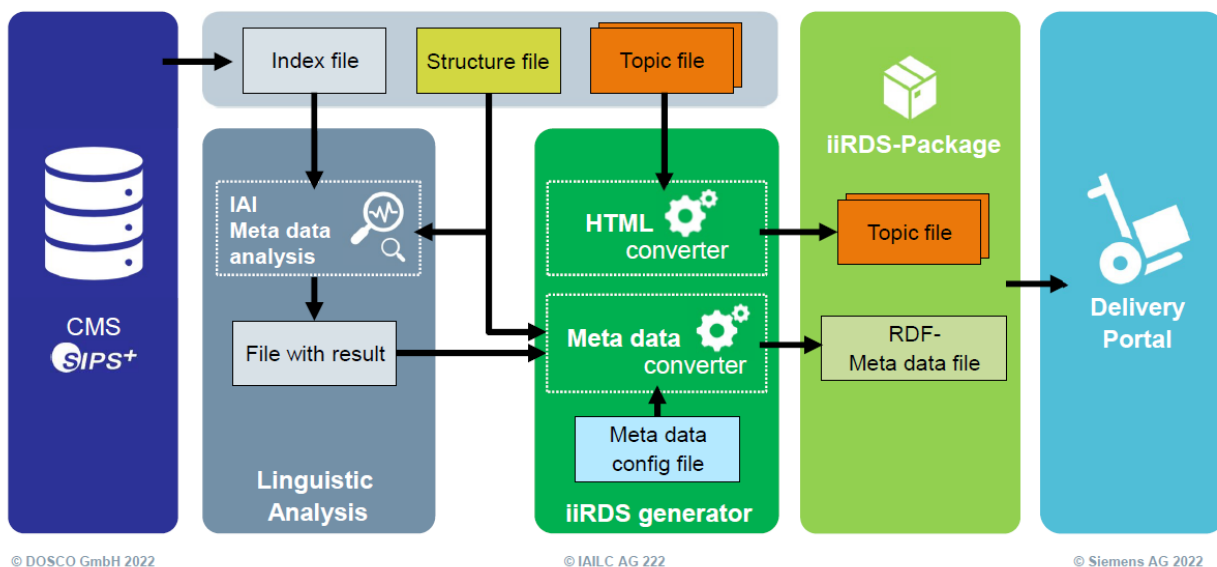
Index file
Structure file
Topic file

CMS
SIPS+

IAI
Meta data
analysis

File with result

Linguistic
Analysis

HTML
converter

Meta data
converter

Meta data
config file

iiRDS generator

iiRDS-Package

Topic file

RDF-
Meta data file

Delivery
Portal

© DOSCO GmbH 2022
© IAILC AG 222
© Siemens AG 2022